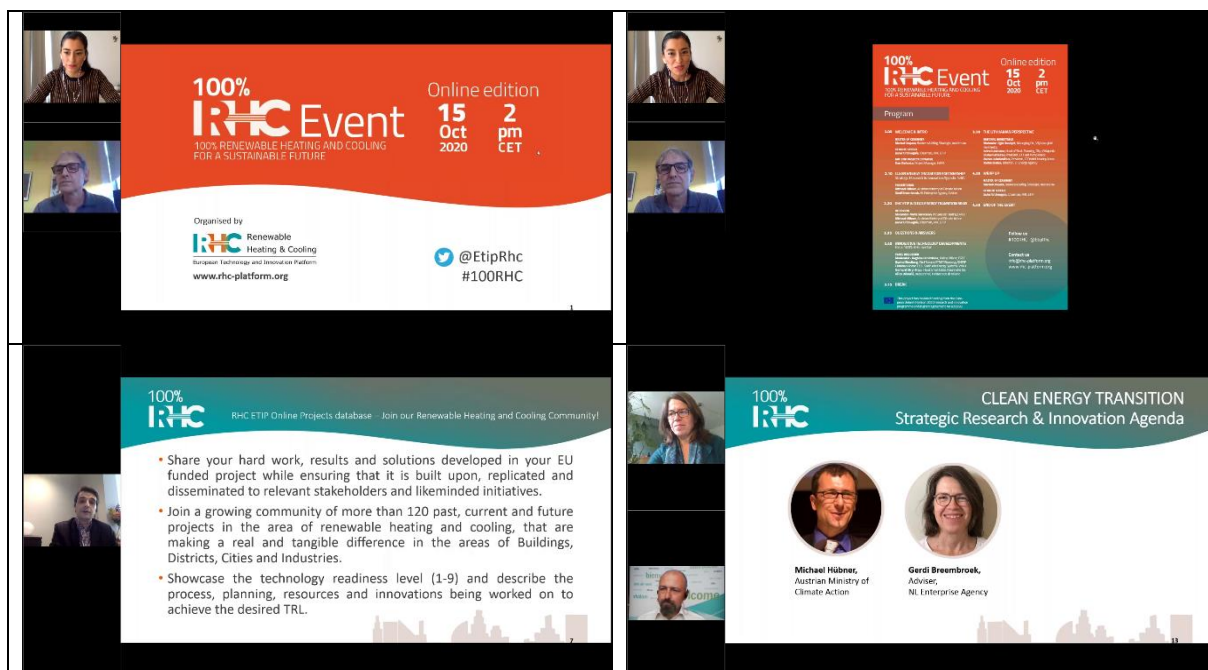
100% RHC Event

100% RENEWABLE HEATING AND COOLING FOR A SUSTAINABLE FUTURE

Online edition

15 Oct 2020

2 pm CET

Organised by

RHC Renewable Heating & Cooling

European Technology and Innovation Platform

www.rhc-platform.org

@EtipRhc

#100RHC

1

100% RHC Event

100% RENEWABLE HEATING AND COOLING FOR A SUSTAINABLE FUTURE

Online edition

15 Oct 2020

2 pm CET

Program

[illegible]

100% RHC

RHC ETIP Online Projects database - Join our Renewable Heating and Cooling Community!

• Share your hard work, results and solutions developed in your EU funded project while ensuring that it is built upon, replicated and disseminated to relevant stakeholders and likeminded initiatives.

• Join a growing community of more than 120 past, current and future projects in the area of renewable heating and cooling, that are making a real and tangible difference in the areas of Buildings, Districts, Cities and Industries.

• Showcase the technology readiness level (1-9) and describe the process, planning, resources and innovations being worked on to achieve the desired TRL.

7

100% RHC

CLEAN ENERGY TRANSITION

Strategic Research & Innovation Agenda

Michael Hübner,
Austrian Ministry of Climate Action

Gerdi Breembroek,
Adviser,
NL Enterprise Agency

13